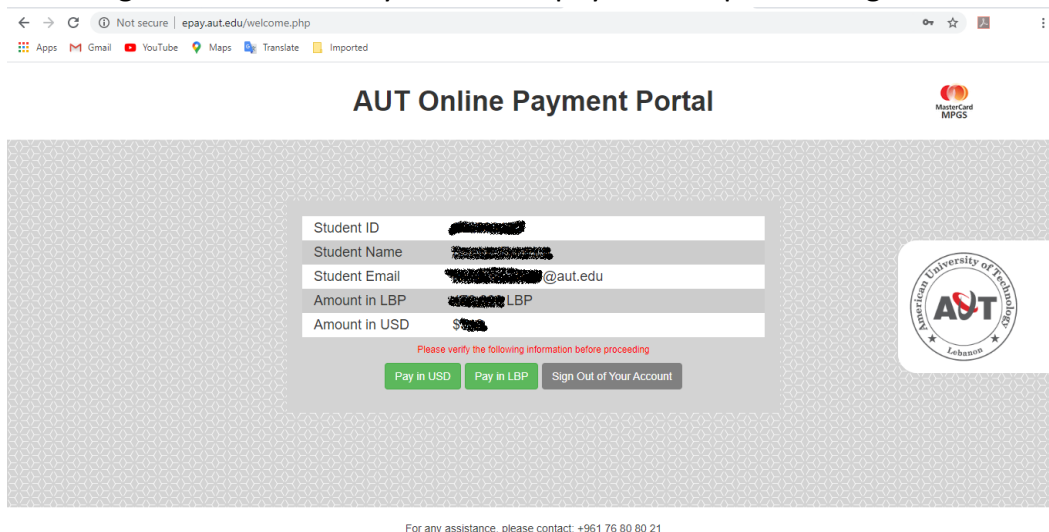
Not secure | epay.aut.edu/welcome.php

Apps Gmail YouTube Maps Translate Imported

AUT Online Payment Portal

MasterCard MPGS

| | |
|---|---|
| Student ID | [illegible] |
| Student Name | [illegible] |
| Student Email | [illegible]@aut.edu |
| Amount in LBP | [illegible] LBP |
| Amount in USD | $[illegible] |

Please verify the following information before proceeding

Pay in USD Pay in LBP Sign Out of Your Account

American University of Technology AUT Lebanon

For any assistance, please contact: +961 76 80 80 21